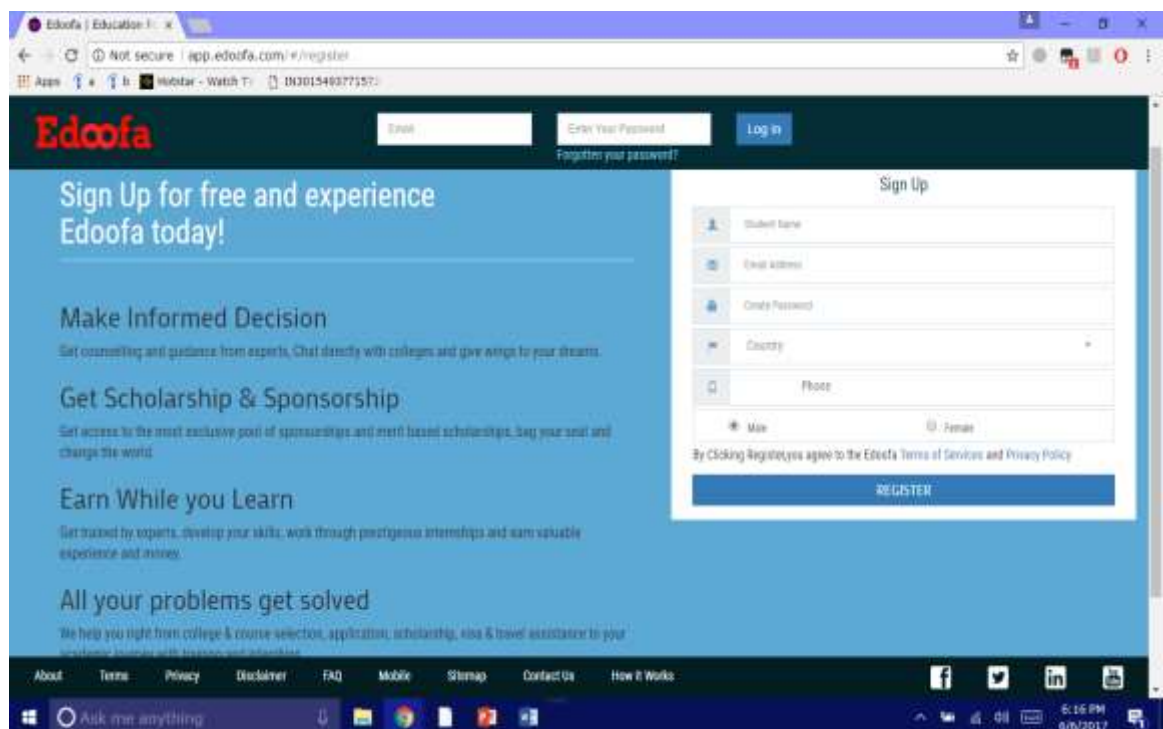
Edoofa | Education F ×

Not secure | app.edoofa.com/#/register

Apps | Hotstar - Watch T | IN301549377157

Edoofa

Email

Enter Your Password

Log In

Forgotten your password?

Sign Up for free and experience Edoofa today!

Make Informed Decision

Get counselling and guidance from experts, Chat directly with colleges and give wings to your dreams.

Get Scholarship & Sponsorship

Get access to the most exclusive pool of sponsorships and merit based scholarships, bag your seat and change the world.

Earn While you Learn

Get trained by experts, develop your skills, work through prestigious internships and earn valuable experience and money.

All your problems get solved

We help you right from college & course selection, application, scholarship, visa & travel assistance to your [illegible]

Sign Up

Student Name

Email Address

Create Password

Country

Phone

Male

Female

By Clicking Register,you agree to the Edoofa Terms of Services and Privacy Policy

REGISTER

About | Terms | Privacy | Disclaimer | FAQ | Mobile | Sitemap | Contact Us | How it Works

Ask me anything

6:16 PM
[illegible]